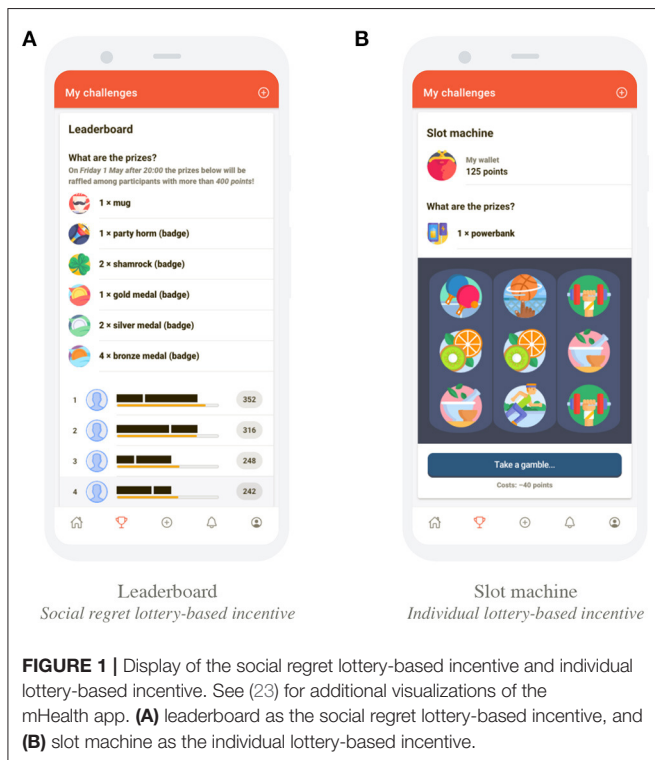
A

My challenges

Leaderboard

What are the prizes?

On Friday 1 May after 20:00 the prizes below will be raffled among participants with more than 400 points!

1 × mug

1 × party horm (badge)

2 × shamrock (badge)

1 × gold medal (badge)

2 × silver medal (badge)

4 × bronze medal (badge)

1 352

2 316

3 248

4 242

Leaderboard
Social regret lottery-based incentive

B

My challenges

Slot machine

My wallet
125 points

What are the prizes?

1 × powerbank

Take a gamble...

Costs: −40 points

Slot machine
Individual lottery-based incentive

FIGURE 1 | Display of the social regret lottery-based incentive and individual lottery-based incentive. See (23) for additional visualizations of the mHealth app. (A) leaderboard as the social regret lottery-based incentive, and (B) slot machine as the individual lottery-based incentive.